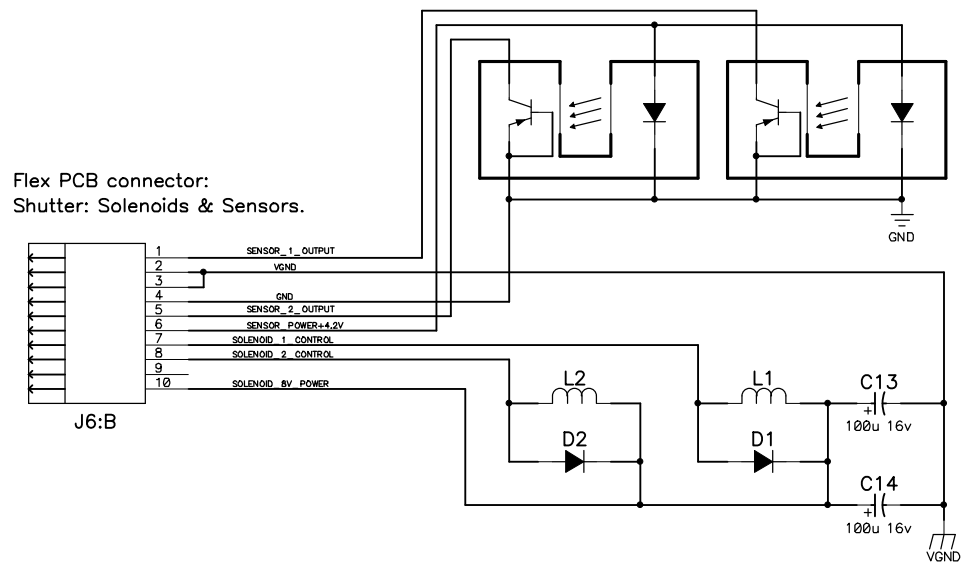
Flex PCB connector:
Shutter: Solenoids & Sensors.

1 SENSOR_1_OUTPUT
2 VGND
3
4 GND
5 SENSOR_2_OUTPUT
6 SENSOR_POWER+4.2V
7 SOLENOID_1_CONTROL
8 SOLENOID_2_CONTROL
9
10 SOLENOID_8V_POWER

J6:B

GND

L2
D2
L1
D1
C13
+
100u 16v
C14
+
100u 16v
VGND